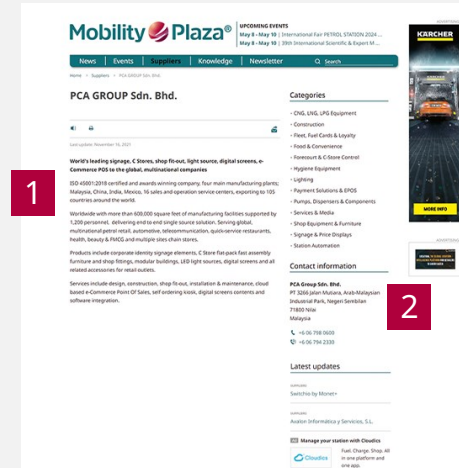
Mobility Plaza®

UPCOMING EVENTS
May 8 – May 10 | International Fair PETROL STATION 2024 ...
May 8 – May 10 | 39th International Scientific & Expert M...

News | Events | Suppliers | Knowledge | Newsletter | Search

Home > Suppliers > PCA GROUP Sdn. Bhd.

PCA GROUP Sdn. Bhd.

Last update: November 16, 2021

World's leading signage, C Stores, shop fit-out, light source, digital screens, e-Commerce POS to the global, multinational companies

ISO 45001:2018 certified and awards winning company, four main manufacturing plants; Malaysia, China, India, Mexico, 16 sales and operation service centers, exporting to 105 countries around the world.

Worldwide with more than 609,000 square feet of manufacturing facilities supported by 1,200 personnel, delivering end to end single source solution. Serving global, multinational petrol retail, automotive, telecommunication, quick-service restaurants, health, beauty & FMCG and multiple sites chain stores.

Products include corporate identity signage elements, C Store flat-pack fast assembly furniture and shop fittings, modular buildings, LED light sources, digital screens and all related accessories for retail outlets.

Services include design, construction, shop fit-out, installation & maintenance, cloud based e-Commerce Point Of Sales, self ordering kiosk, digital screens contents and software integration.

1

2

Categories
- CNG, LNG, LPG Equipment
- Construction
- Fleet, Fuel Cards & Loyalty
- Food & Convenience
- Forecourt & C-Store Control
- Hygiene Equipment
- Lighting
- Payment Solutions & EPOS
- Pumps, Dispensers & Components
- Services & Media
- Shop Equipment & Furniture
- Signage & Price Displays
- Station Automation

Contact information
PCA Group Sdn. Bhd.
PT 3266 Jalan Mutiara, Arab-Malaysian Industrial Park, Negeri Sembilan
71800 Nilai
Malaysia
+6 06 798 0600
+6 06 794 2330

Latest updates
SUPPLIERS
Switchie by Monet+
SUPPLIERS
Avalon Informática y Servicios, S.L.

Manage your station with Cloudics
Cloudics
Fuel. Charge. Shop. All in one platform and one app.

KÄRCHER
MORE INFO